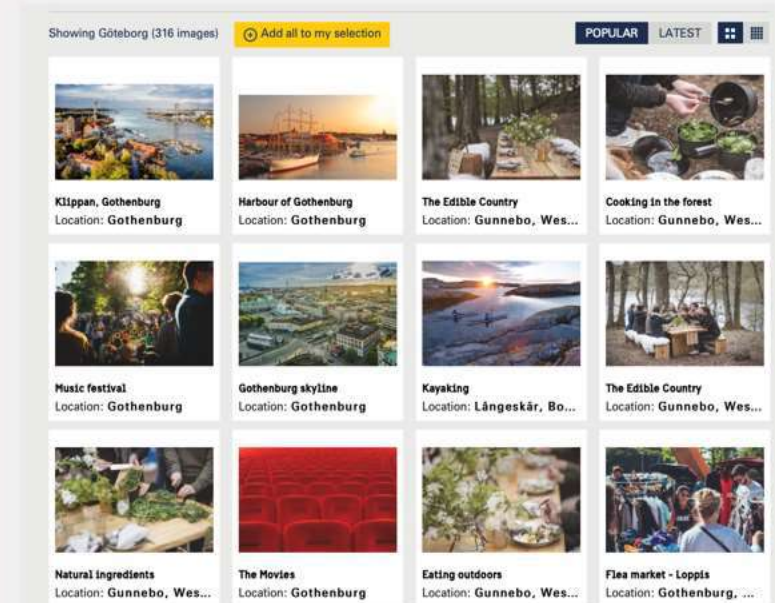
Showing Göteborg (316 images)

Add all to my selection

POPULAR LATEST

Klippan, Gothenburg
Location: Gothenburg

Harbour of Gothenburg
Location: Gothenburg

The Edible Country
Location: Gunnebo, Wes...

Cooking in the forest
Location: Gunnebo, Wes...

Music festival
Location: Gothenburg

Gothenburg skyline
Location: Gothenburg

Kayaking
Location: Långeskär, Bo...

The Edible Country
Location: Gunnebo, Wes...

Natural ingredients
Location: Gunnebo, Wes...

The Movies
Location: Gothenburg

Eating outdoors
Location: Gunnebo, Wes...

Flea market - Loppis
Location: Gothenburg, ...